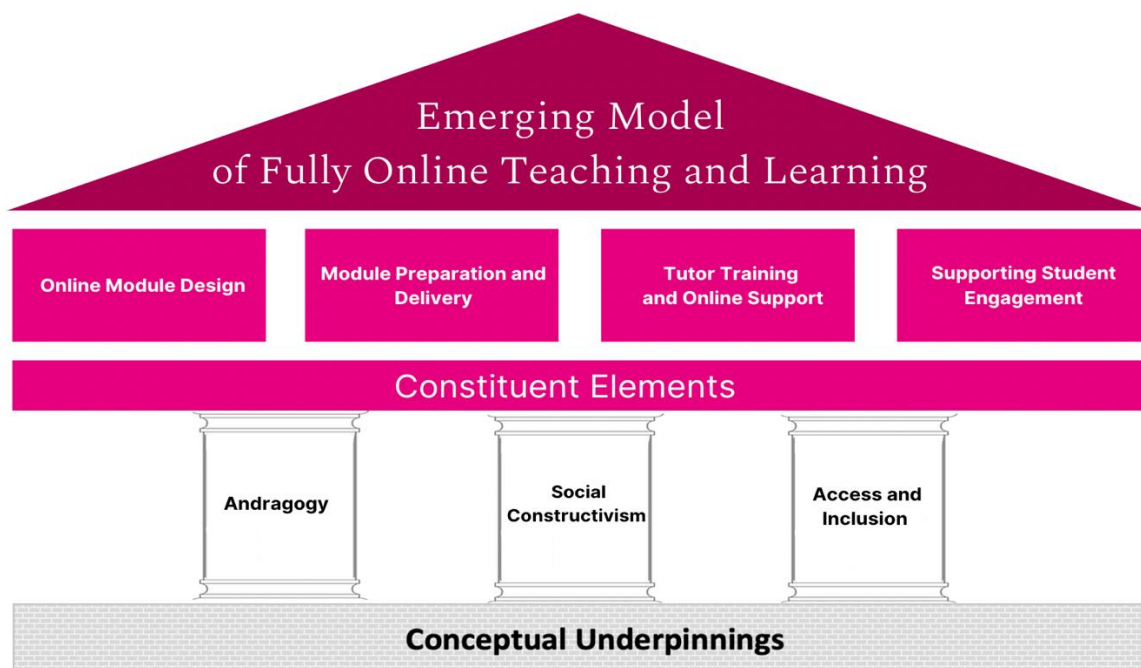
Emerging Model of Fully Online Teaching and Learning

Online Module Design

Module Preparation and Delivery

Tutor Training and Online Support

Supporting Student Engagement

Constituent Elements

Andragogy

Social Constructivism

Access and Inclusion

Conceptual Underpinnings